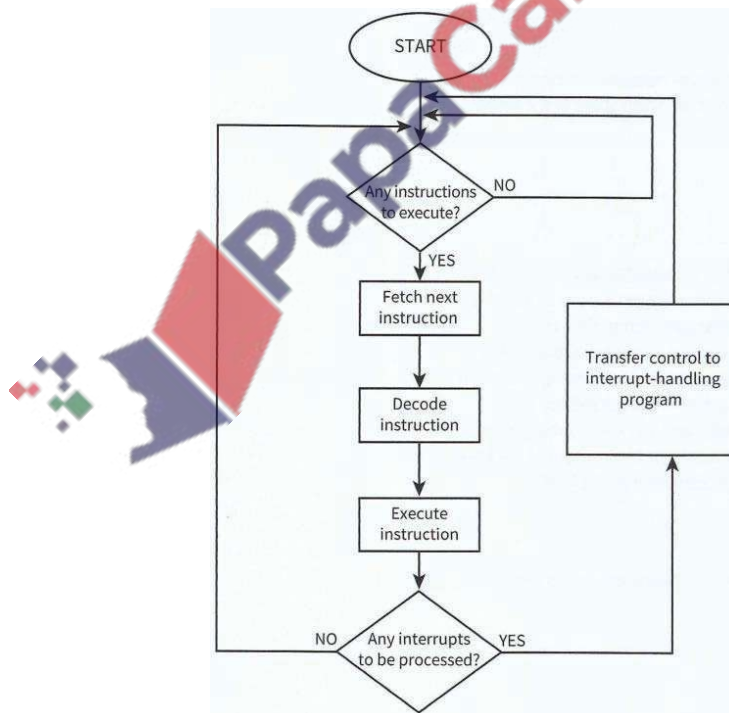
START

Any instructions to execute?

NO

YES

Fetch next instruction

Decode instruction

Execute instruction

Transfer control to interrupt-handling program

NO

Any interrupts to be processed?

YES

PapaCa